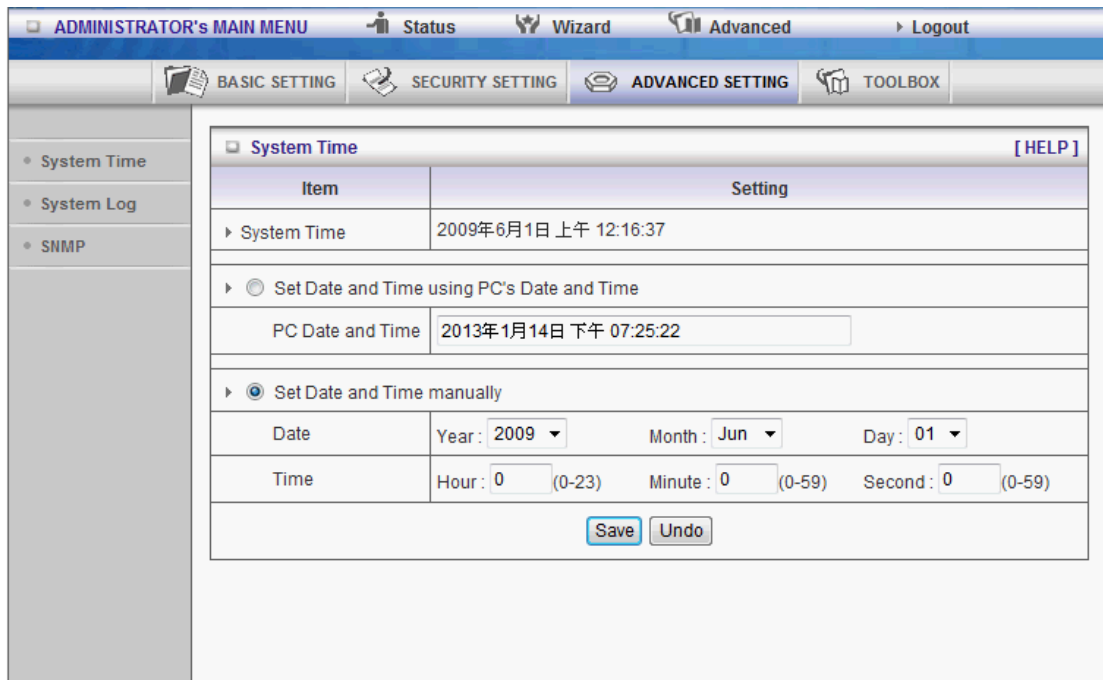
ADMINISTRATOR's MAIN MENU Status Wizard Advanced Logout

BASIC SETTING SECURITY SETTING ADVANCED SETTING TOOLBOX

System Time
System Log
SNMP

System Time [ HELP ]

| Item | Setting |
|---|---|
| System Time | 2009年6月1日 上午 12:16:37 |
| Set Date and Time using PC's Date and Time | |
| PC Date and Time | 2013年1月14日 下午 07:25:22 |
| Set Date and Time manually | |
| Date | Year : 2009 Month : Jun Day : 01 |
| Time | Hour : 0 (0-23) Minute : 0 (0-59) Second : 0 (0-59) |

Save Undo